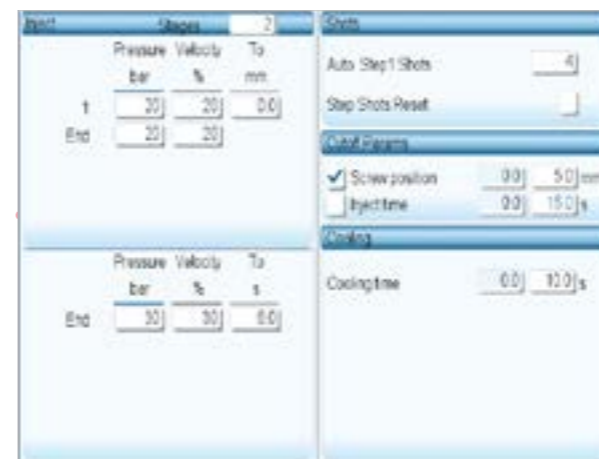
Inject Stages 2

| | Pressure | Velocity | To |
|---|---|---|---|
| | bar | % | mm |
| 1 | 20 | 20 | 0.0 |
| End | 20 | 20 | |

| | Pressure | Velocity | To |
|---|---|---|---|
| | bar | % | s |
| End | 30 | 30 | 6.0 |

Shots

Auto Step1 Shots 4

Step Shots Reset

Cutoff Params

Screw position 0.0 5.0 mm

Inject time 0.0 15.0 s

Cooling

Cooling time 0.0 10.0 s